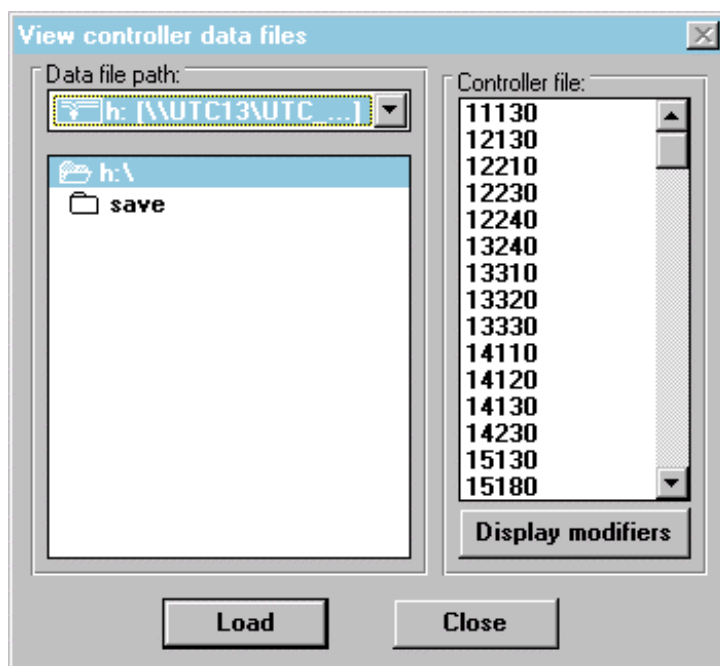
View controller data files

Data file path:

h: [\\UTC13\UTC ...]

h:\

save

Controller file:

11130
12130
12210
12230
12240
13240
13310
13320
13330
14110
14120
14130
14230
15130
15180

Display modifiers

Load

Close